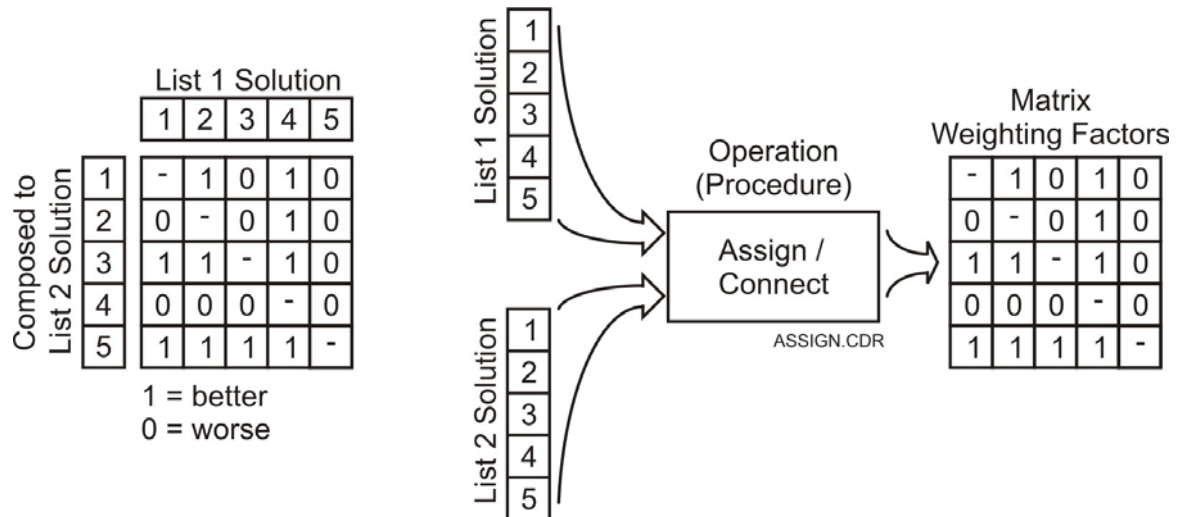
List 1 Solution

| | 1 | 2 | 3 | 4 | 5 |
|---|---|---|---|---|---|
| 1 | - | 1 | 0 | 1 | 0 |
| 2 | 0 | - | 0 | 1 | 0 |
| 3 | 1 | 1 | - | 1 | 0 |
| 4 | 0 | 0 | 0 | - | 0 |
| 5 | 1 | 1 | 1 | 1 | - |

Composed to List 2 Solution

1 = better
0 = worse

List 1 Solution
1
2
3
4
5

List 2 Solution
1
2
3
4
5

Operation (Procedure)

Assign / Connect

ASSIGN.CDR

Matrix Weighting Factors

| | | | | |
|---|---|---|---|---|
| - | 1 | 0 | 1 | 0 |
| 0 | - | 0 | 1 | 0 |
| 1 | 1 | - | 1 | 0 |
| 0 | 0 | 0 | - | 0 |
| 1 | 1 | 1 | 1 | - |